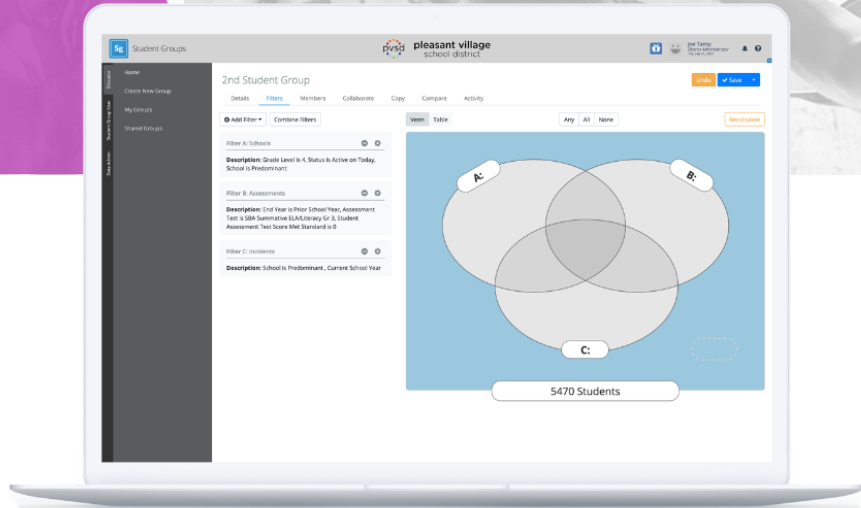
Sg Student Groups

pvsd pleasant village school district

Joe Tansy District Administrator

Home
Create New Group
My Groups
Shared Groups

Groups
Teacher Group Use
Data Admin

2nd Student Group

Undo
Save

Details Filters Members Collaborate Copy Compare Activity

Add Filter
Combine Filters

Venn Table

Any All None

Recalculate

Filter A: Schools
Description: Grade Level is 4, Status is Active on Today, School is Predominant

Filter B: Assessments
Description: End Year is Prior School Year, Assessment Test is SBA Summative ELA/Literacy Gr 3, Student Assessment Test Score Met Standard is 0

Filter C: Incidents
Description: School is Predominant , Current School Year

A:
B:
C:

5470 Students